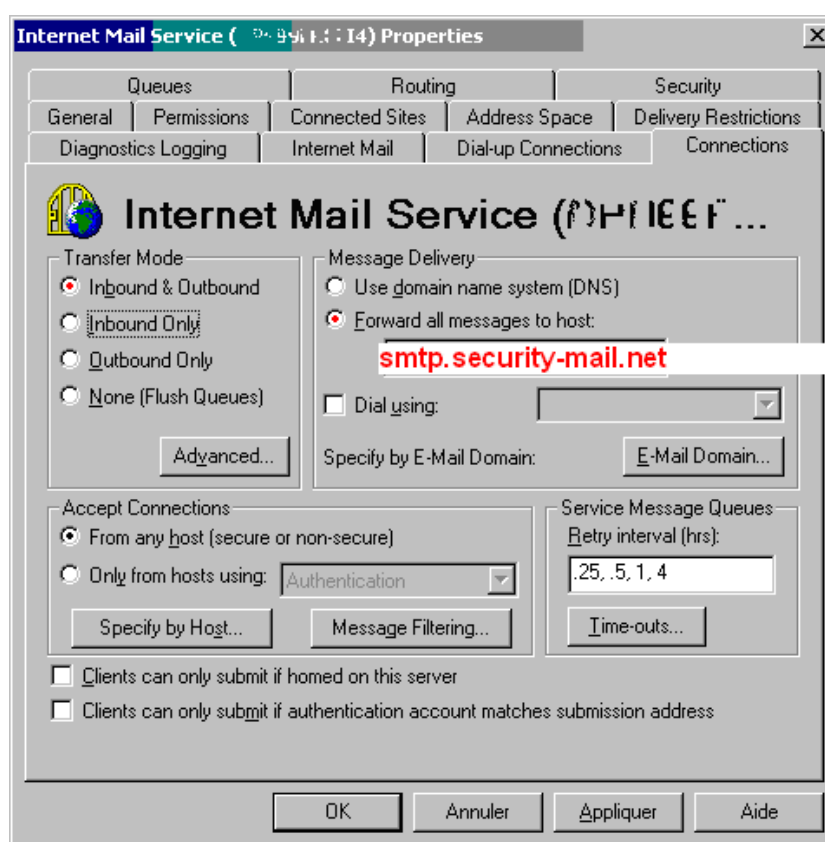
Internet Mail Service ( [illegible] I4) Properties

Queues | Routing | Security
General | Permissions | Connected Sites | Address Space | Delivery Restrictions
Diagnostics Logging | Internet Mail | Dial-up Connections | Connections

Internet Mail Service ([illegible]...

Transfer Mode
Inbound & Outbound
Inbound Only
Outbound Only
None (Flush Queues)
Advanced...

Message Delivery
Use domain name system (DNS)
Forward all messages to host:
smtp.security-mail.net
Dial using:
Specify by E-Mail Domain:
E-Mail Domain...

Accept Connections
From any host (secure or non-secure)
Only from hosts using:
Authentication
Specify by Host...
Message Filtering...

Service Message Queues
Retry interval (hrs):
.25, .5, 1, 4
Time-outs...

Clients can only submit if homed on this server
Clients can only submit if authentication account matches submission address

OK
Annuler
Appliquer
Aide